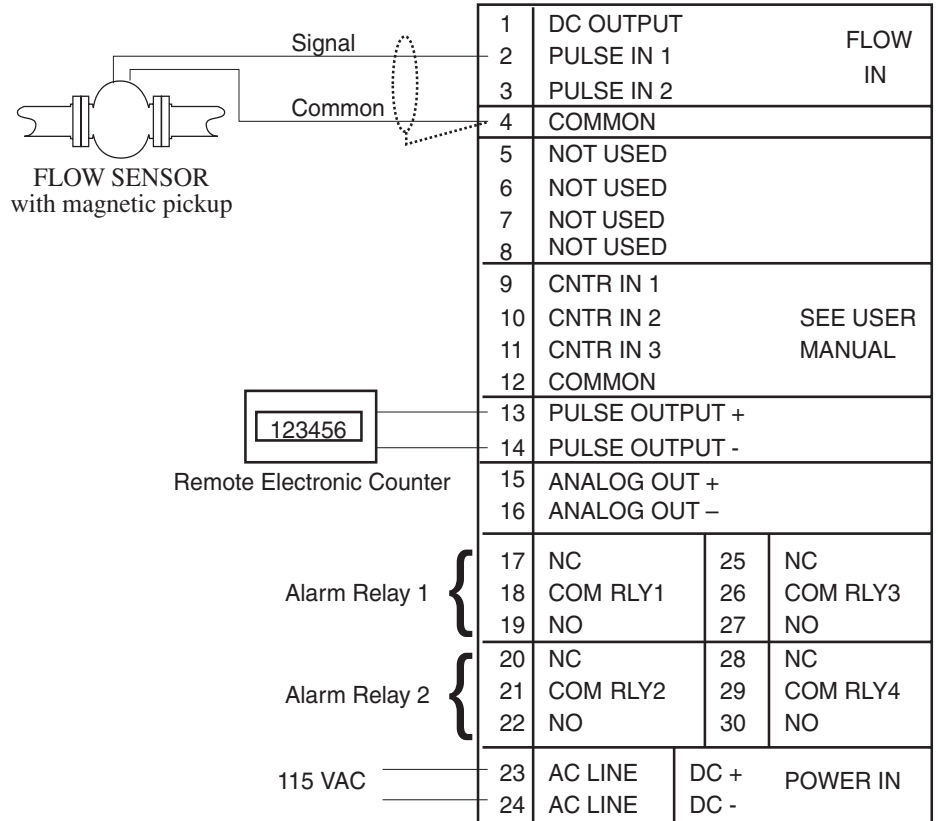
Signal

Common

FLOW SENSOR
with magnetic pickup

| 1 | DC OUTPUT | FLOW IN |
|---|---|---|
| 2 | PULSE IN 1 | |
| 3 | PULSE IN 2 | |
| 4 | COMMON | |
| 5 | NOT USED | |
| 6 | NOT USED | |
| 7 | NOT USED | |
| 8 | NOT USED | |
| 9 | CNTR IN 1 | SEE USER MANUAL |
| 10 | CNTR IN 2 | |
| 11 | CNTR IN 3 | |
| 12 | COMMON | |
| 13 | PULSE OUTPUT + | |
| 14 | PULSE OUTPUT - | |
| 15 | ANALOG OUT + | |
| 16 | ANALOG OUT – | |

123456

Remote Electronic Counter

Alarm Relay 1

Alarm Relay 2

| 17 | NC | 25 | NC |
|---|---|---|---|
| 18 | COM RLY1 | 26 | COM RLY3 |
| 19 | NO | 27 | NO |
| 20 | NC | 28 | NC |
| 21 | COM RLY2 | 29 | COM RLY4 |
| 22 | NO | 30 | NO |

115 VAC

| 23 | AC LINE | DC + | POWER IN |
|---|---|---|---|
| 24 | AC LINE | DC - | |